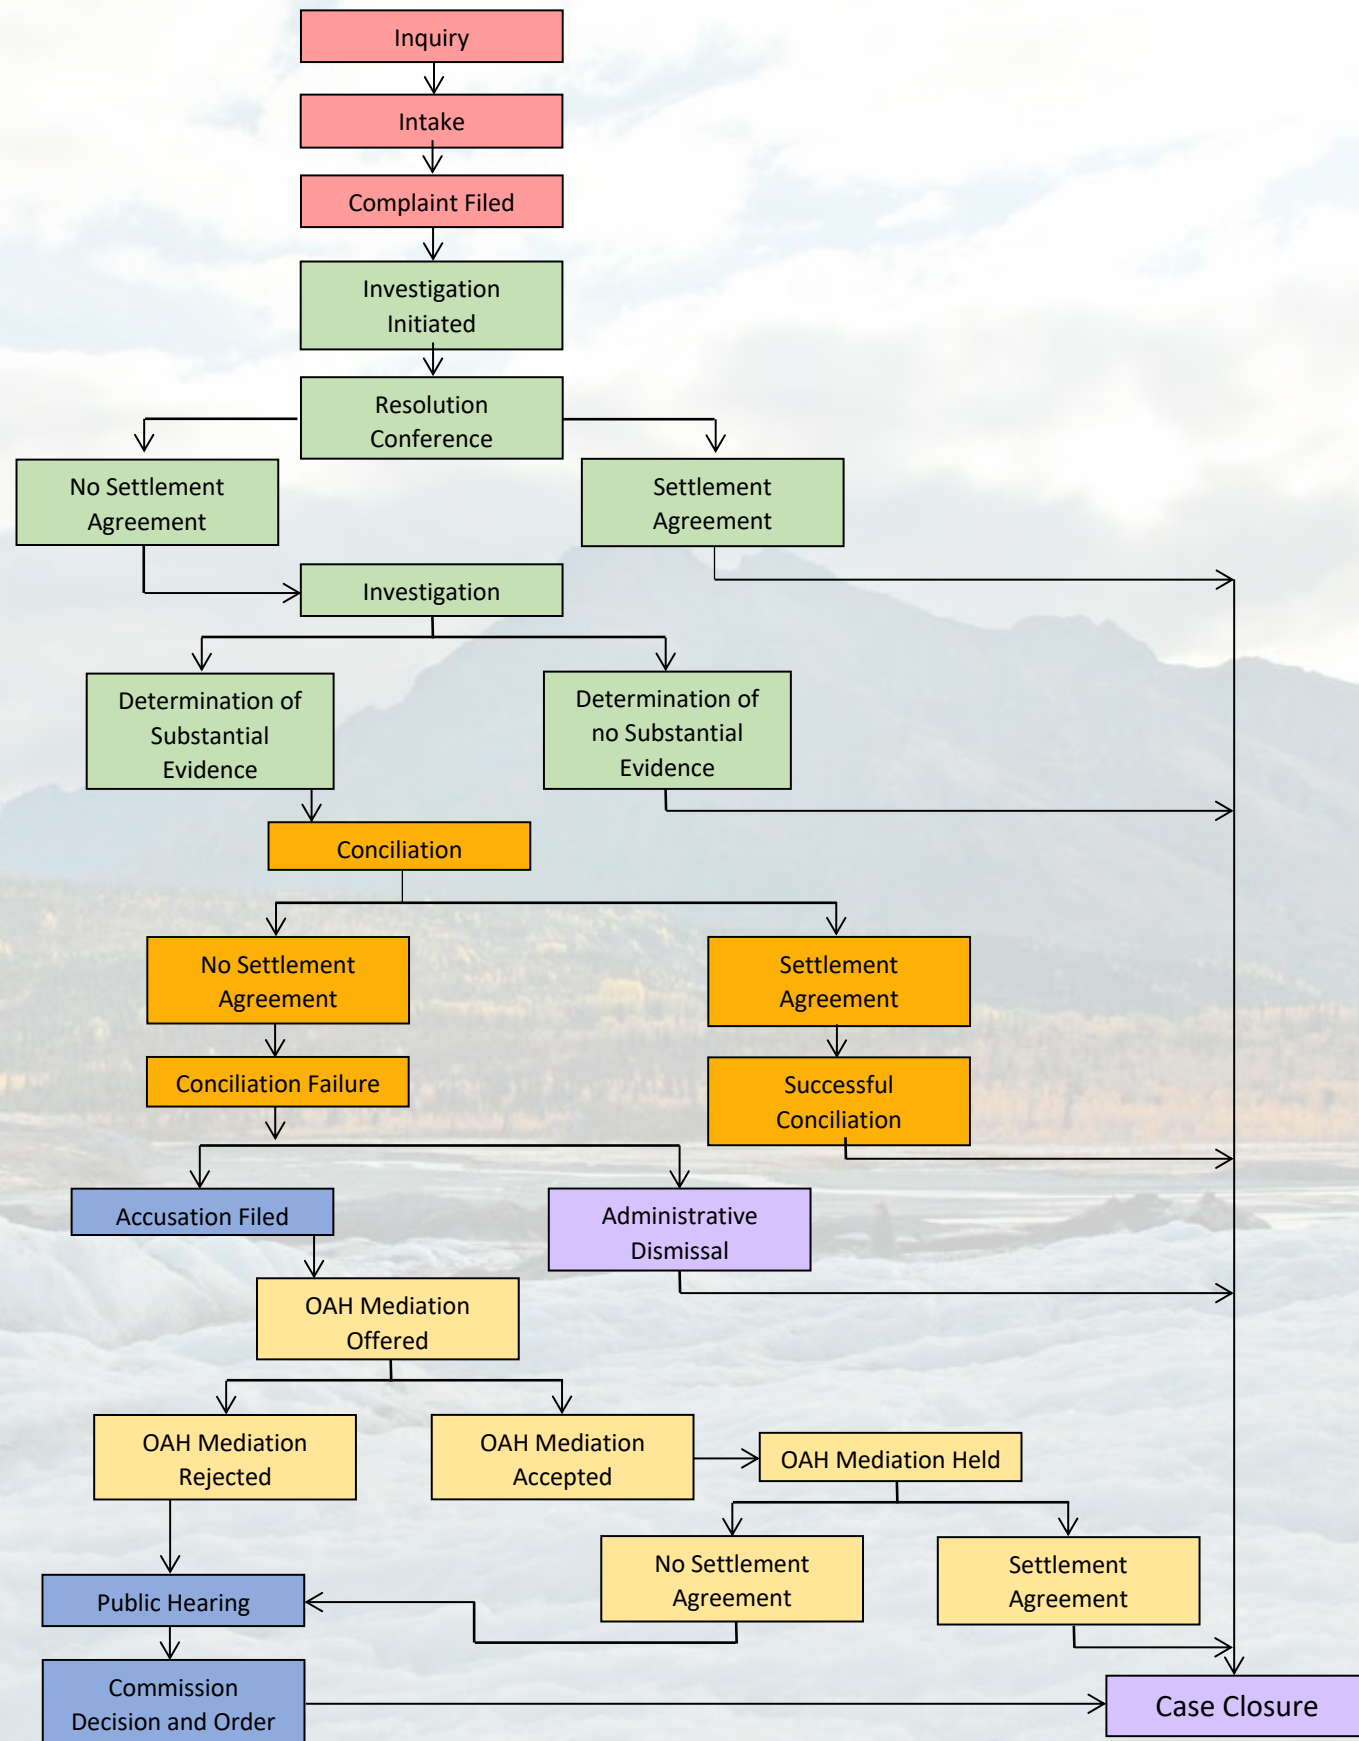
Inquiry

Intake

Complaint Filed

Investigation Initiated

Resolution Conference

No Settlement Agreement

Settlement Agreement

Investigation

Determination of Substantial Evidence

Determination of no Substantial Evidence

Conciliation

No Settlement Agreement

Settlement Agreement

Conciliation Failure

Successful Conciliation

Accusation Filed

Administrative Dismissal

OAH Mediation Offered

OAH Mediation Rejected

OAH Mediation Accepted

OAH Mediation Held

No Settlement Agreement

Settlement Agreement

Public Hearing

Commission Decision and Order

Case Closure